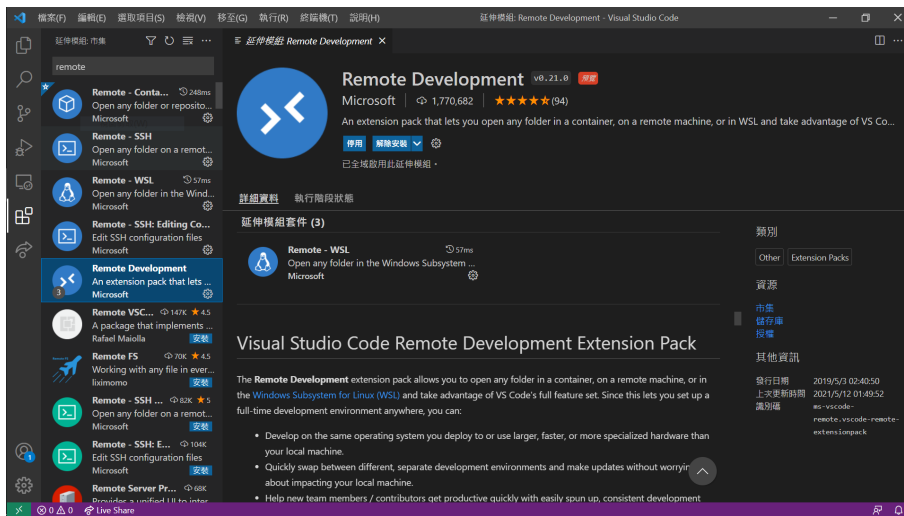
檔案(F) 編輯(E) 選取項目(S) 檢視(V) 移至(G) 執行(R) 終端機(T) 說明(H)

延伸模組: Remote Development - Visual Studio Code

延伸模組: 市集

remote

Remote - Conta... 248ms
Open any folder or reposito...
Microsoft

Remote - SSH
Open any folder on a remot...
Microsoft

Remote - WSL 57ms
Open any folder in the Wind...
Microsoft

Remote - SSH: Editing Co...
Edit SSH configuration files
Microsoft

Remote Development
An extension pack that lets ...
Microsoft

Remote VSC... 147K 4.5
A package that implements ...
Rafael Maiolla 安裝

Remote FS 70K 4.5
Working with any file in ever...
liximomo 安裝

Remote - SSH ... 82K 5
Open any folder on a remot...
Microsoft 安裝

Remote - SSH: E... 104K
Edit SSH configuration files
Microsoft 安裝

Remote Server Pr... 68K
Provides a unified UI to inter...

延伸模組: Remote Development

Remote Development v0.21.0 預覽

Microsoft 1,770,682 ★★★★★(94)

An extension pack that lets you open any folder in a container, on a remote machine, or in WSL and take advantage of VS Co...

停用 解除安裝

已全域啟用此延伸模組。

詳細資料 執行階段狀態

延伸模組套件 (3)

Remote - WSL 57ms
Open any folder in the Windows Subsystem ...
Microsoft

Visual Studio Code Remote Development Extension Pack

The Remote Development extension pack allows you to open any folder in a container, on a remote machine, or in the Windows Subsystem for Linux (WSL) and take advantage of VS Code's full feature set. Since this lets you set up a full-time development environment anywhere, you can:

- Develop on the same operating system you deploy to or use larger, faster, or more specialized hardware than your local machine.
- Quickly swap between different, separate development environments and make updates without worryin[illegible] about impacting your local machine.
- Help new team members / contributors get productive quickly with easily spun up, consistent development

類別

Other Extension Packs

資源

市集
儲存庫
授權

其他資訊

發行日期 2019/5/3 02:40:50
上次更新時間 2021/5/12 01:49:52
識別碼 ms-vscode-remote.vscode-remote-extensionpack

⊗0 ⚠0 Live Share